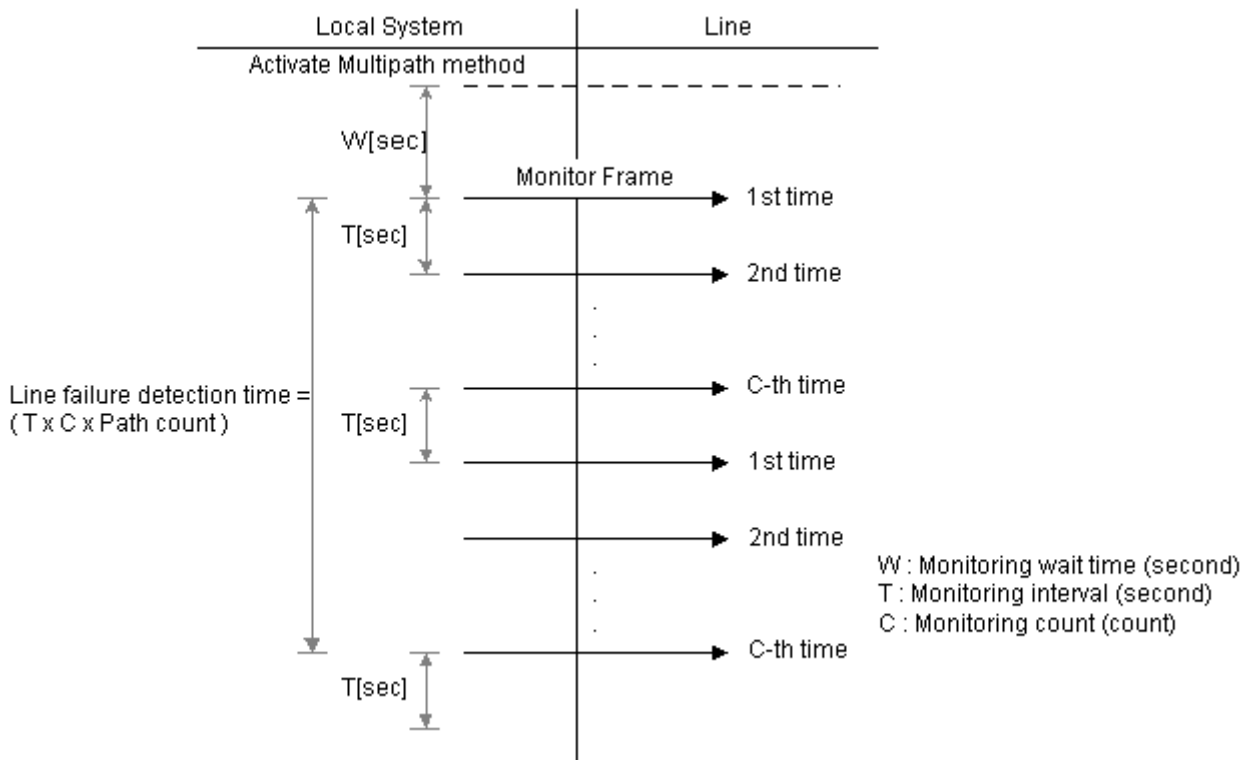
Local System

Line

Activate Multipath method

W[sec]

Monitor Frame

1st time

T[sec]

2nd time

Line failure detection time = ( T x C x Path count )

C-th time

T[sec]

1st time

2nd time

W : Monitoring wait time (second)
T : Monitoring interval (second)
C : Monitoring count (count)

C-th time

T[sec]